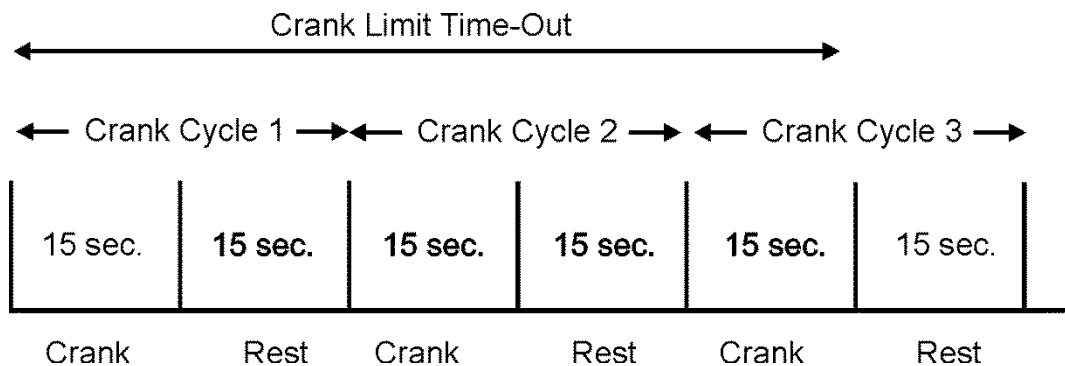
Crank Limit Time-Out

Crank Cycle 1

Crank Cycle 2

Crank Cycle 3

| 15 sec. | 15 sec. | 15 sec. | 15 sec. | 15 sec. | 15 sec. |
|---|---|---|---|---|---|
| Crank | Rest | Crank | Rest | Crank | Rest |